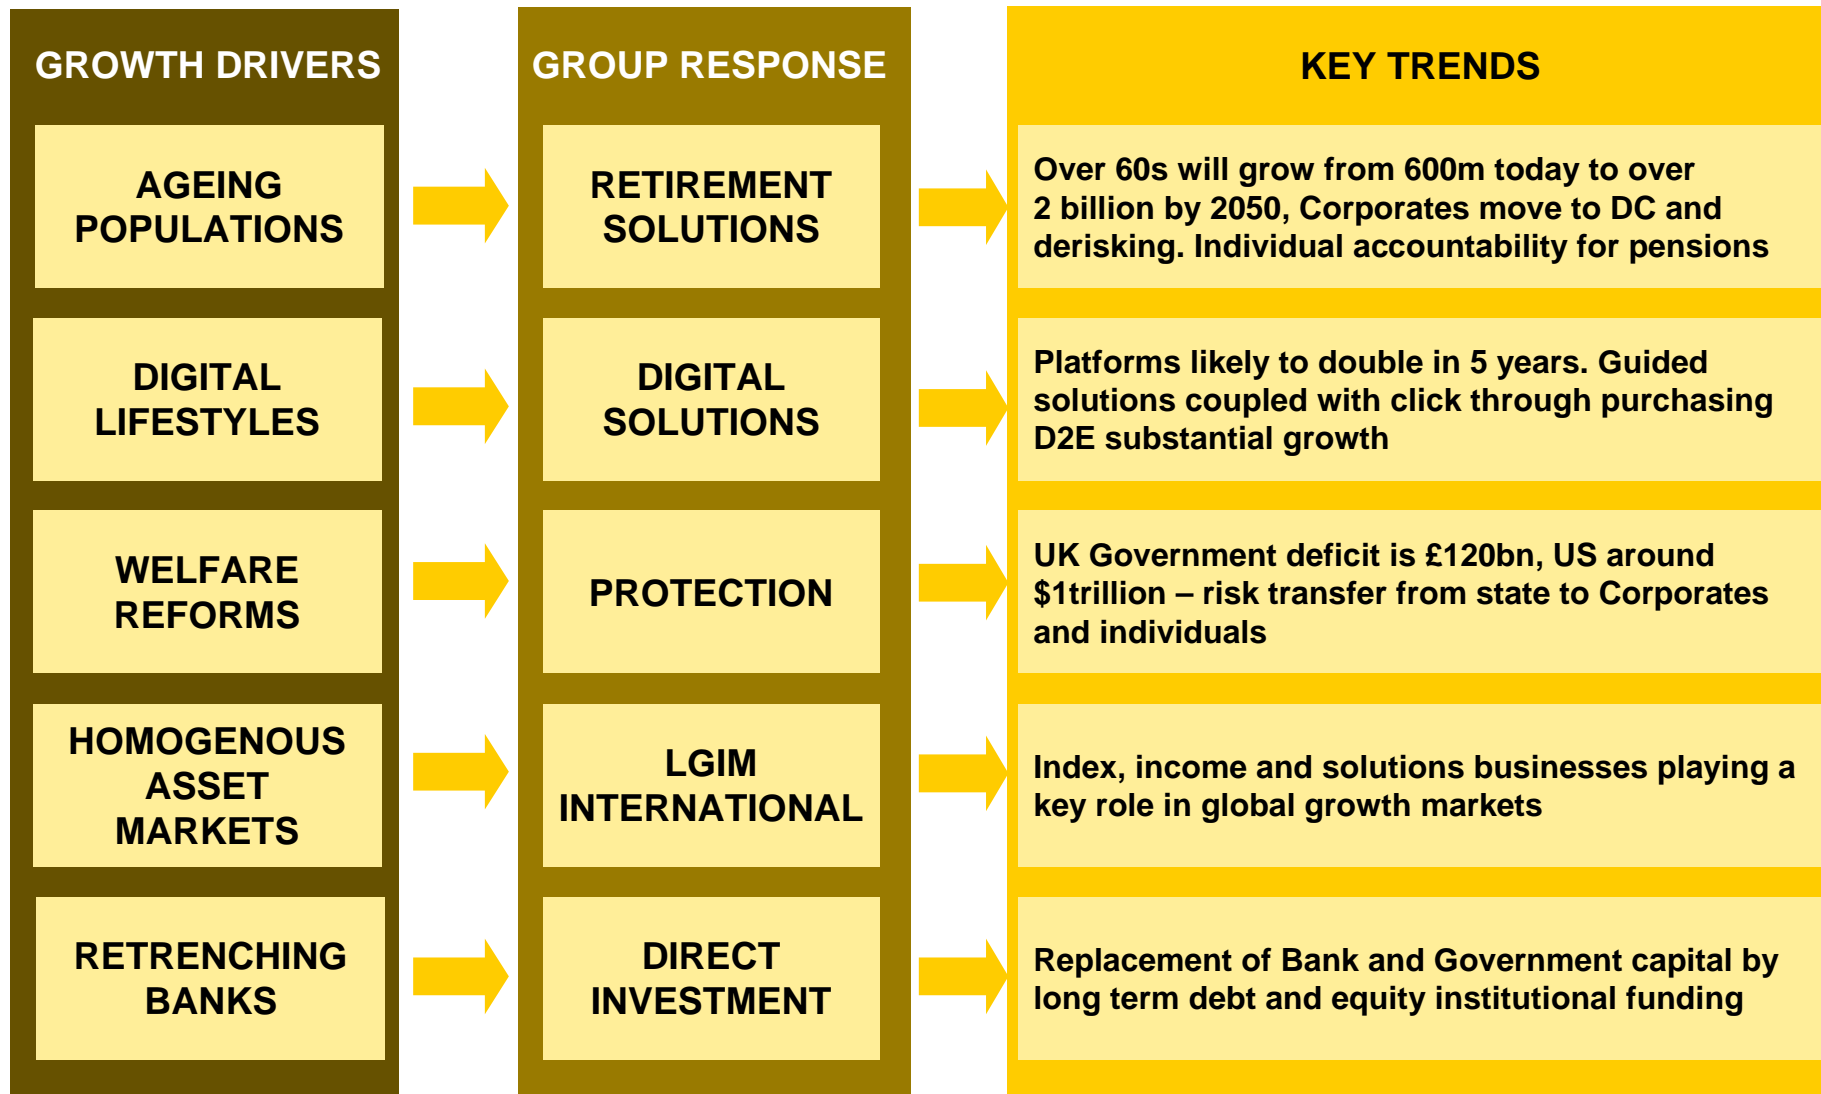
| GROWTH DRIVERS | GROUP RESPONSE | KEY TRENDS |
|---|---|---|
| AGEING POPULATIONS | RETIREMENT SOLUTIONS | Over 60s will grow from 600m today to over 2 billion by 2050, Corporates move to DC and derisking. Individual accountability for pensions |
| DIGITAL LIFESTYLES | DIGITAL SOLUTIONS | Platforms likely to double in 5 years. Guided solutions coupled with click through purchasing D2E substantial growth |
| WELFARE REFORMS | PROTECTION | UK Government deficit is £120bn, US around $1trillion – risk transfer from state to Corporates and individuals |
| HOMOGENOUS ASSET MARKETS | LGIM INTERNATIONAL | Index, income and solutions businesses playing a key role in global growth markets |
| RETRENCHING BANKS | DIRECT INVESTMENT | Replacement of Bank and Government capital by long term debt and equity institutional funding |